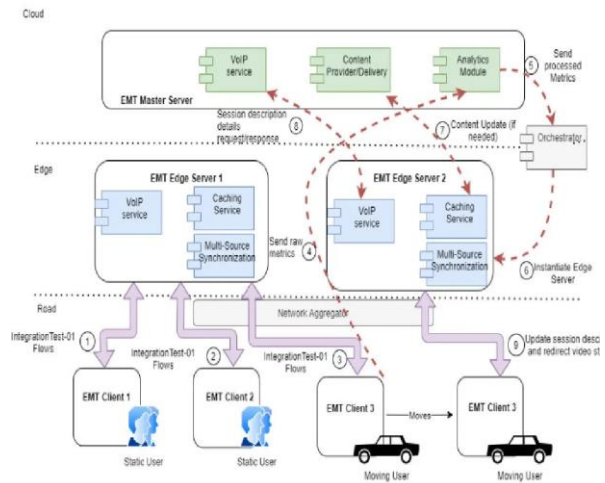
Cloud

VoIP service

Content Provider/Delivery

Analytics Module

5 Send processed Metrics

EMT Master Server

Session description details request/response 8

7 Content Update (if needed)

Orchestrator

Edge

EMT Edge Server 1

VoIP service

Caching Service

Multi-Source Synchronization

Send raw metrics 4

EMT Edge Server 2

VoIP service

Caching Service

Multi-Source Synchronization

6 Instantiate Edge Server

Road

Network Aggregator

IntegrationTest-01 Flows 1

IntegrationTest-01 Flows 2

IntegrationTest-01 Flows 3

9 Update session desc and redirect video st

EMT Client 1

Static User

EMT Client 2

Static User

EMT Client 3

Moves

Moving User

EMT Client 3

Moving User